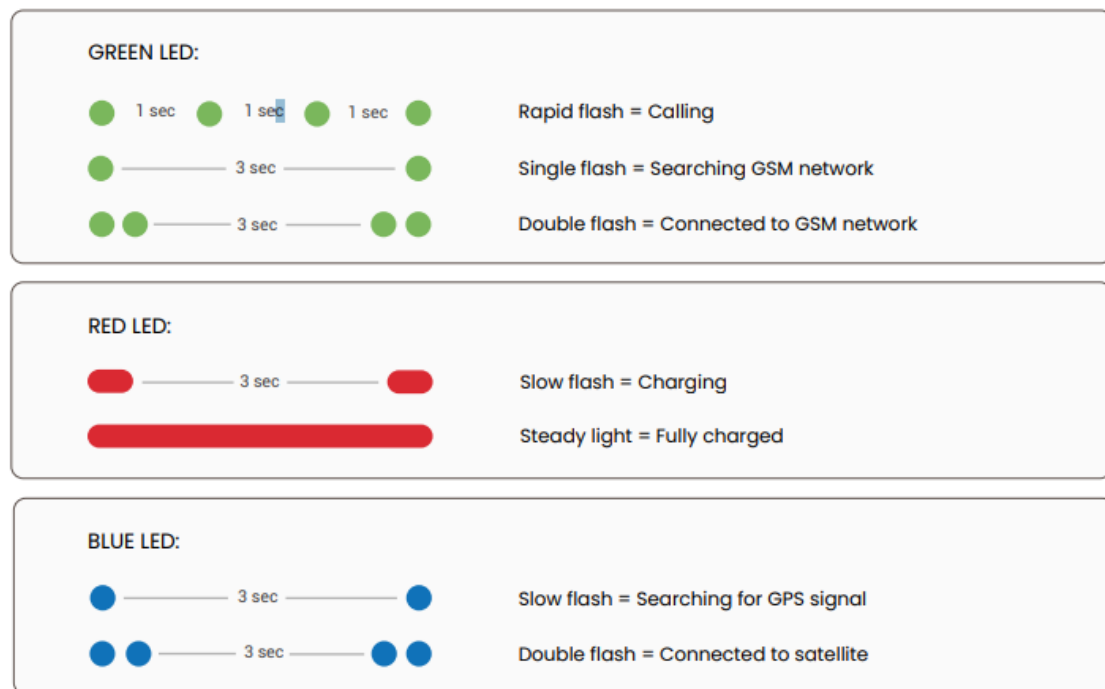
GREEN LED:

1 sec 1 sec 1 sec

Rapid flash = Calling

3 sec

Single flash = Searching GSM network

3 sec

Double flash = Connected to GSM network

RED LED:

3 sec

Slow flash = Charging

Steady light = Fully charged

BLUE LED:

3 sec

Slow flash = Searching for GPS signal

3 sec

Double flash = Connected to satellite